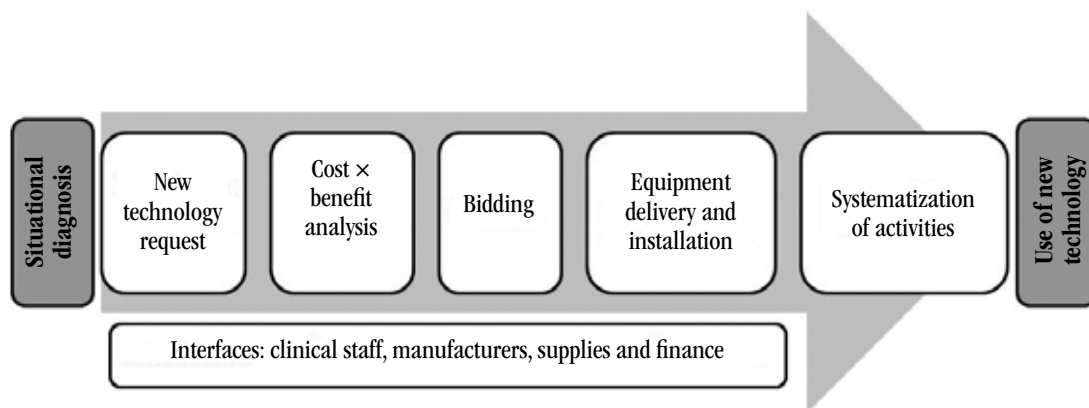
Situational diagnosis

New technology request

Cost × benefit analysis

Bidding

Equipment delivery and installation

Systematization of activities

Use of new technology

Interfaces: clinical staff, manufacturers, supplies and finance